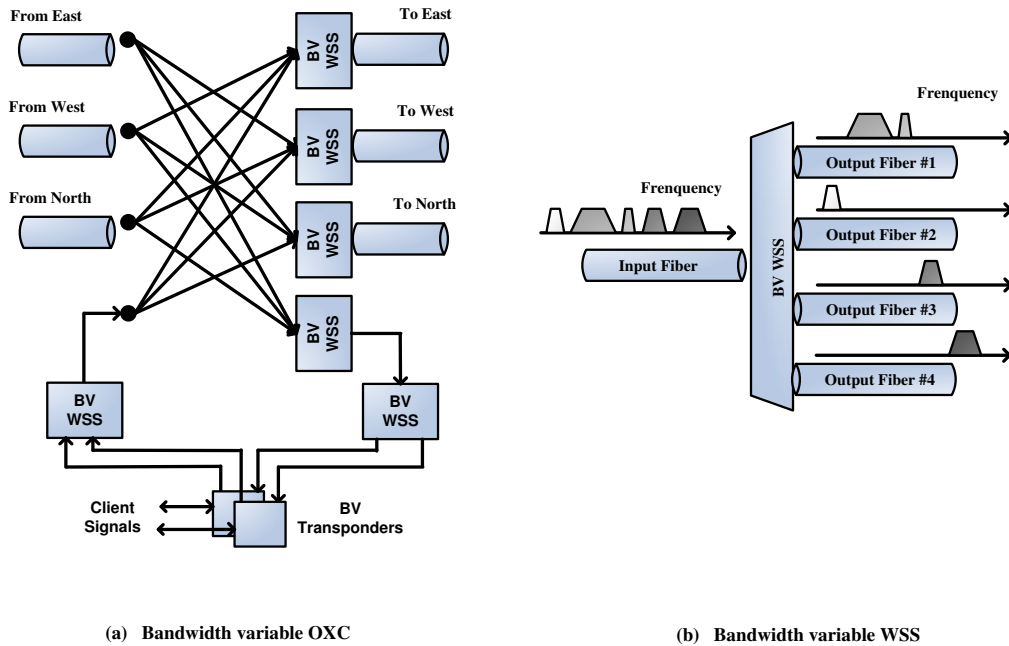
From East

From West

From North

BV WSS

BV WSS

BV WSS

BV WSS

To East

To West

To North

BV WSS

BV WSS

Client Signals

BV Transponders

Frenquency

Frenquency

Input Fiber

BV WSS

Output Fiber #1

Output Fiber #2

Output Fiber #3

Output Fiber #4

(a) Bandwidth variable OXC

(b) Bandwidth variable WSS